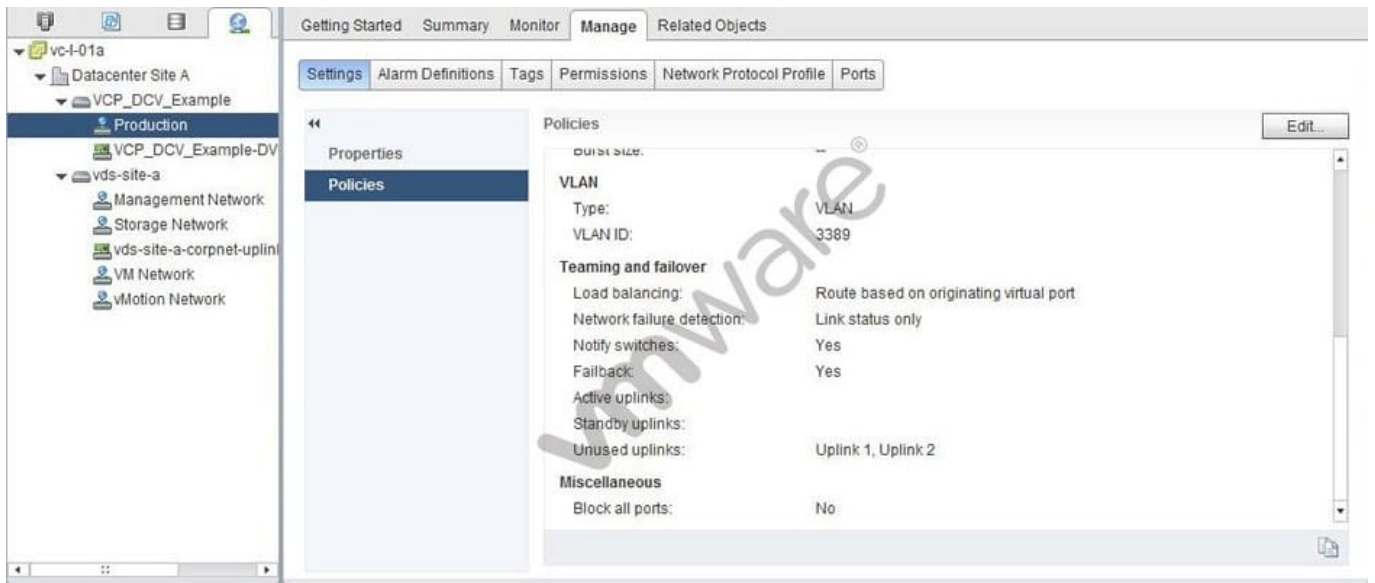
vc-l-01a
Datacenter Site A
VCP_DCV_Example
Production
VCP_DCV_Example-DV
vds-site-a
Management Network
Storage Network
vds-site-a-corpnet-uplinl
VM Network
vMotion Network

Getting Started Summary Monitor Manage Related Objects

Settings Alarm Definitions Tags Permissions Network Protocol Profile Ports

Properties
Policies

Policies
Edit...

Burst size: --

VLAN
Type: VLAN
VLAN ID: 3389

Teaming and failover
Load balancing: Route based on originating virtual port
Network failure detection: Link status only
Notify switches: Yes
Failback: Yes
Active uplinks:
Standby uplinks:
Unused uplinks: Uplink 1, Uplink 2

Miscellaneous
Block all ports: No

vmware